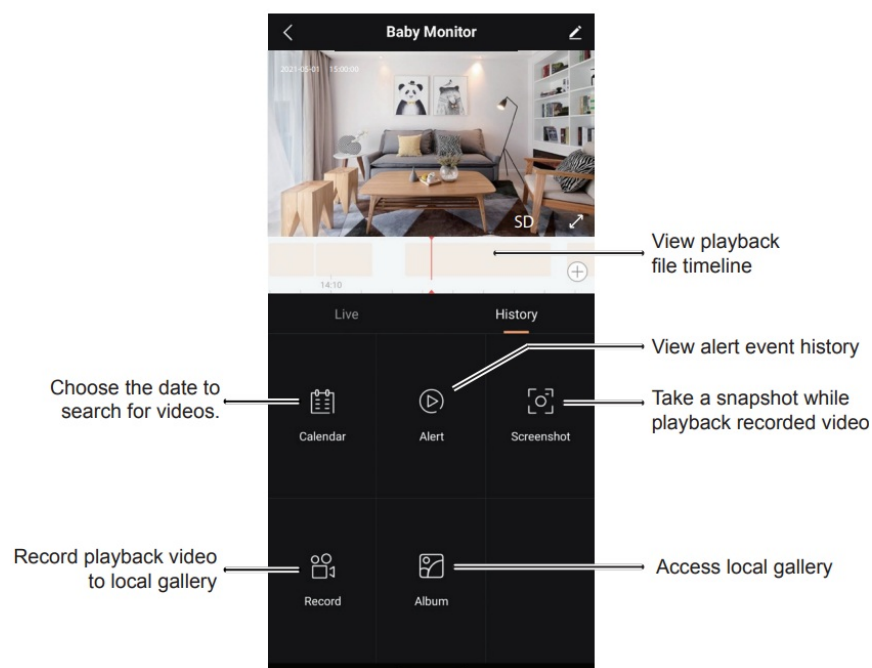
Baby Monitor

2021-05-01 15:00:00

SD

14:10

View playback file timeline

Live

History

View alert event history

Choose the date to search for videos.

Calendar

Alert

Screenshot

Take a snapshot while playback recorded video

Record playback video to local gallery

Record

Album

Access local gallery